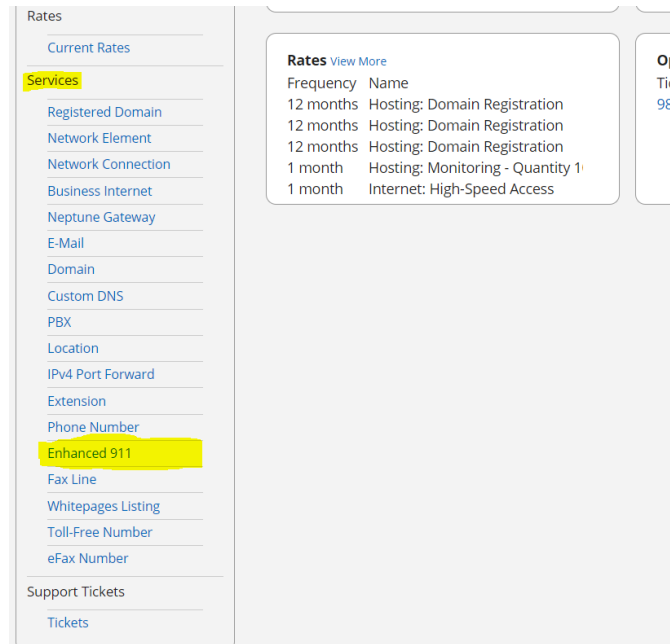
Rates
Current Rates
Services
Registered Domain
Network Element
Network Connection
Business Internet
Neptune Gateway
E-Mail
Domain
Custom DNS
PBX
Location
IPv4 Port Forward
Extension
Phone Number
Enhanced 911
Fax Line
Whitepages Listing
Toll-Free Number
eFax Number
Support Tickets
Tickets

Rates View More

| Frequency | Name |
|---|---|
| 12 months | Hosting: Domain Registration |
| 12 months | Hosting: Domain Registration |
| 12 months | Hosting: Domain Registration |
| 1 month | Hosting: Monitoring - Quantity 1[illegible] |
| 1 month | Internet: High-Speed Access |

Op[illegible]
Ti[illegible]
98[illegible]